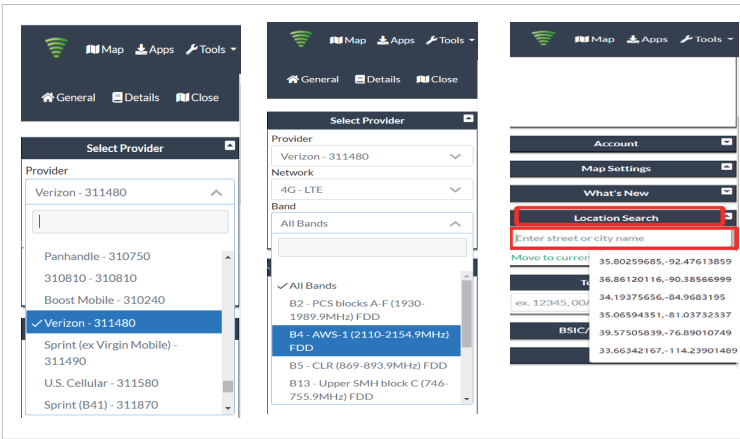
Map Apps Tools

General Details Close

Select Provider

Provider

Verizon - 311480

Panhandle - 310750
310810 - 310810
Boost Mobile - 310240
✓ Verizon - 311480
Sprint (ex Virgin Mobile) - 311490
U.S. Cellular - 311580
Sprint (B41) - 311870

Map Apps Tools

General Details Close

Select Provider

Provider

Verizon - 311480

Network

4G - LTE

Band

All Bands

✓ All Bands
B2 - PCS blocks A-F (1930-1989.9MHz) FDD
B4 - AWS-1 (2110-2154.9MHz) FDD
B5 - CLR (869-893.9MHz) FDD
B13 - Upper SMH block C (746-755.9MHz) FDD

Map Apps Tools

Account

Map Settings

What's New

Location Search

Enter street or city name

Move to curren

To

ex. 12345, 00A

BSIC/

35.80259685,-92.47613859
36.86120116,-90.38566999
34.19375656,-84.9683195
35.06594351,-81.03732337
39.57505839,-76.89010749
33.66342167,-114.23901489